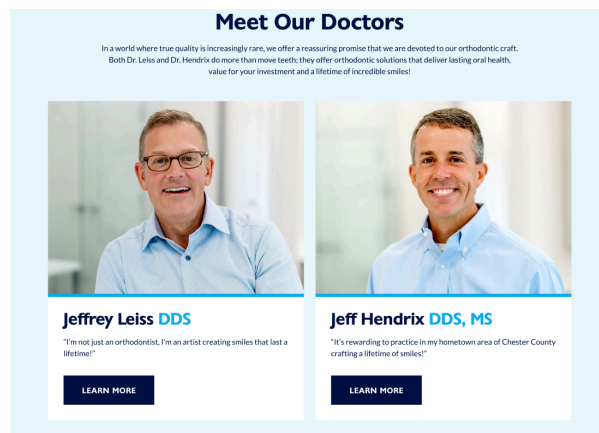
Meet Our Doctors

In a world where true quality is increasingly rare, we offer a reassuring promise that we are devoted to our orthodontic craft. Both Dr. Leiss and Dr. Hendrix do more than move teeth; they offer orthodontic solutions that deliver lasting oral health, value for your investment and a lifetime of incredible smiles!

Jeffrey Leiss DDS

"I'm not just an orthodontist, I'm an artist creating smiles that last a lifetime!"

LEARN MORE

Jeff Hendrix DDS, MS

"It's rewarding to practice in my hometown area of Chester County crafting a lifetime of smiles!"

LEARN MORE